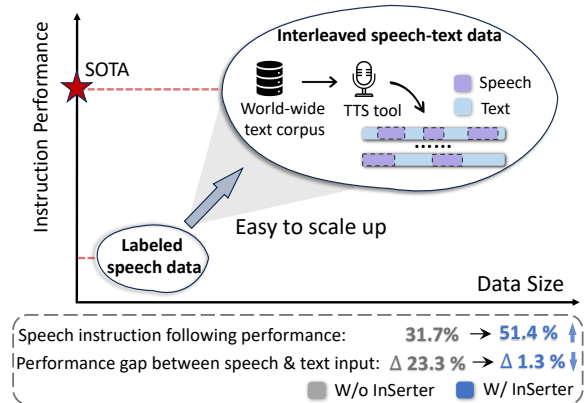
Instruction Performance

SOTA

Interleaved speech-text data

World-wide text corpus

TTS tool

Speech

Text

......

Labeled speech data

Easy to scale up

Data Size

Speech instruction following performance: 31.7% → 51.4 %

Performance gap between speech & text input: Δ 23.3 % → Δ 1.3 %

W/o InSerter W/ InSerter